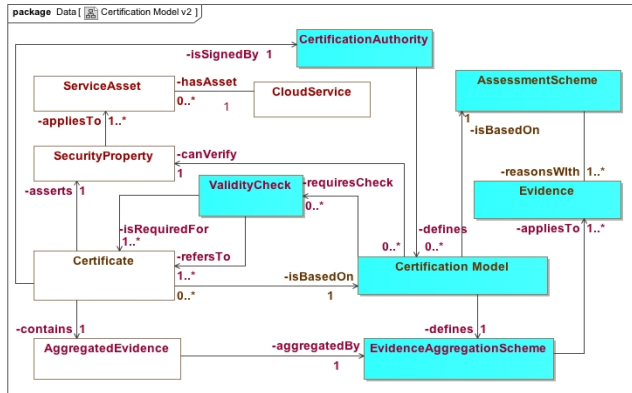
package Data [ Certification Model v2 ]

-isSignedBy 1

CertificationAuthority

ServiceAsset

-hasAsset

0..*

1

CloudService

AssessmentScheme

-appliesTo 1..*

1

-isBasedOn

SecurityProperty

-canVerify

1

-reasonsWith 1..*

-asserts 1

ValidityCheck

-requiresCheck

0..*

Evidence

-isRequiredFor

1..*

-defines

0..*

0..*

-appliesTo 1..*

-refersTo

Certificate

1..*

-isBasedOn

Certification Model

0..*

1

-contains 1

-defines 1

AggregatedEvidence

-aggregatedBy

1

EvidenceAggregationScheme